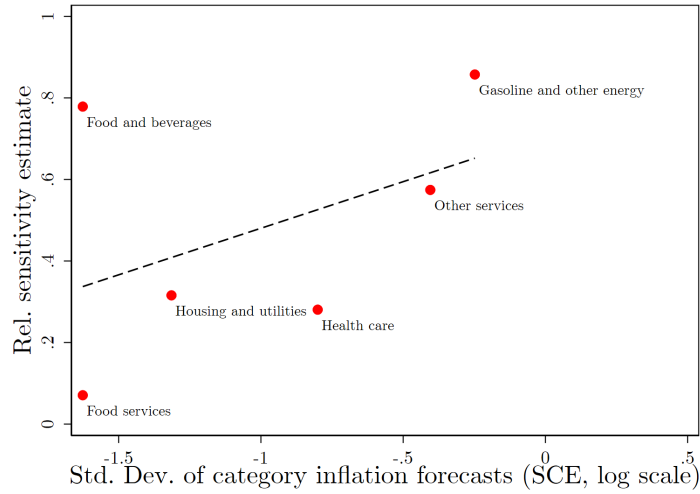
Rel. sensitivity estimate

1
.8
.6
.4
.2
0

Gasoline and other energy
Food and beverages
Other services
Housing and utilities
Health care
Food services

-1.5
-1
-.5
0
.5

Std. Dev. of category inflation forecasts (SCE, log scale)